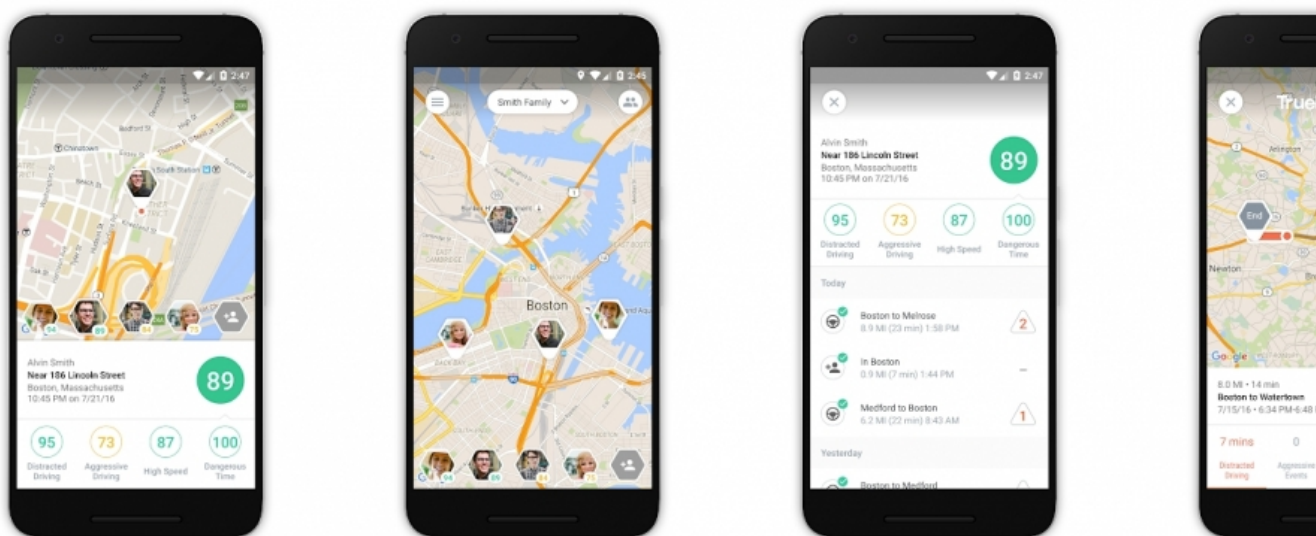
2:47

Chinatown

South Station

94

84

75

Alvin Smith
Near 186 Lincoln Street
Boston, Massachusetts
10:45 PM on 7/21/16

89

95
Distracted Driving

73
Aggressive Driving

87
High Speed

100
Dangerous Time

2:45

Smith Family

Boston

94

89

84

75

2:47

Alvin Smith
Near 186 Lincoln Street
Boston, Massachusetts
10:45 PM on 7/21/16

89

95
Distracted Driving

73
Aggressive Driving

87
High Speed

100
Dangerous Time

Today

Boston to Melrose
8.9 MI (23 min) 1:58 PM

2

In Boston
0.9 MI (7 min) 1:44 PM

–

Medford to Boston
6.2 MI (22 min) 8:43 AM

1

Yesterday

Boston to Medford

True

End

Newton

Google

8.0 MI • 14 min
Boston to Watertown
7/15/16 • 6:34 PM-6:48

7 mins
Distracted Driving

0
Aggressive Events